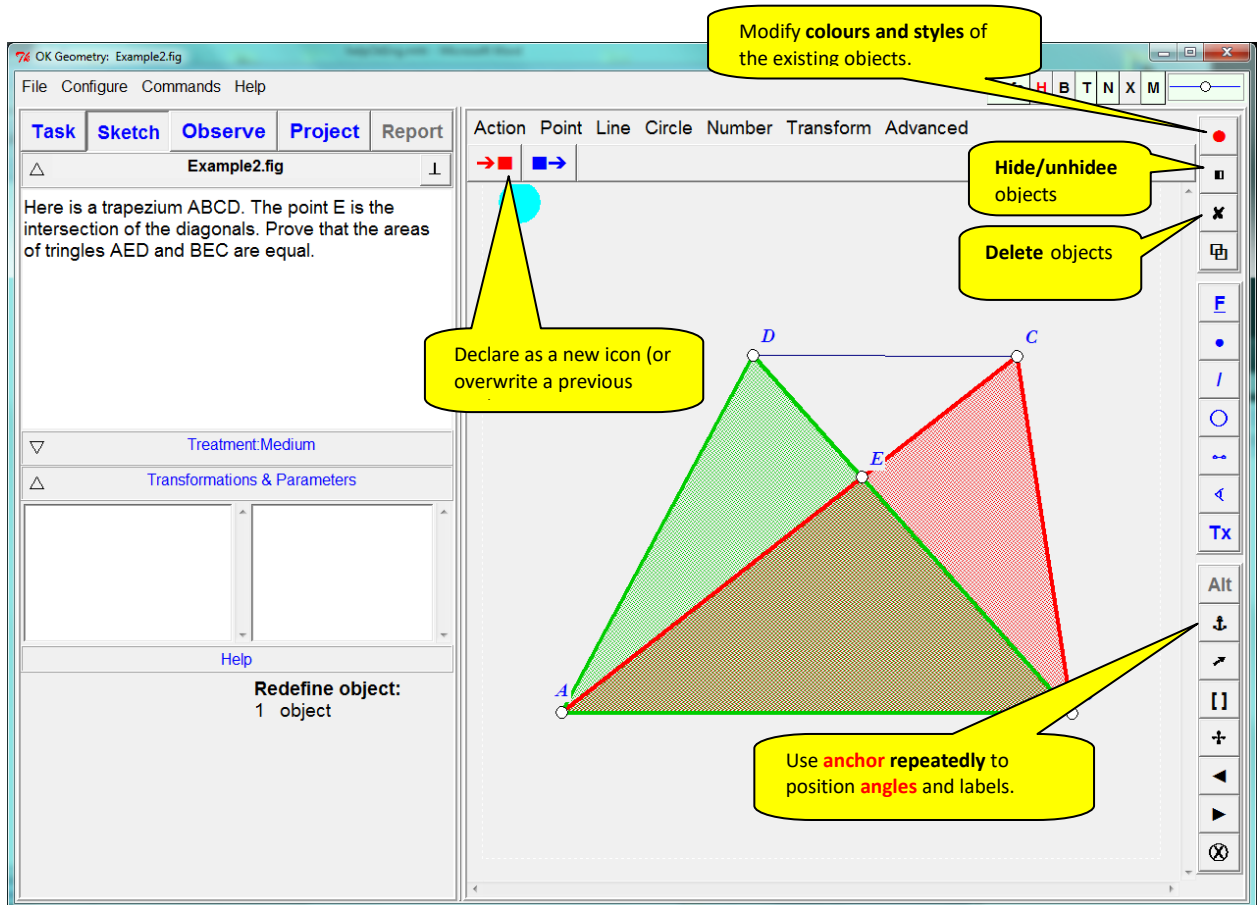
OK Geometry: Example2.fig

File Configure Commands Help

Modify **colours and styles** of the existing objects.

H B T N X M

Task Sketch Observe Project Report

Example2.fig

Here is a trapezium ABCD. The point E is the intersection of the diagonals. Prove that the areas of tringles AED and BEC are equal.

Treatment:Medium

Transformations & Parameters

Help

Redefine object:
1 object

Action Point Line Circle Number Transform Advanced

**Hide/unhidee** objects

**Delete** objects

Declare as a new icon (or overwrite a previous

D C E A

F Tx Alt

Use **anchor repeatedly** to position **angles** and labels.